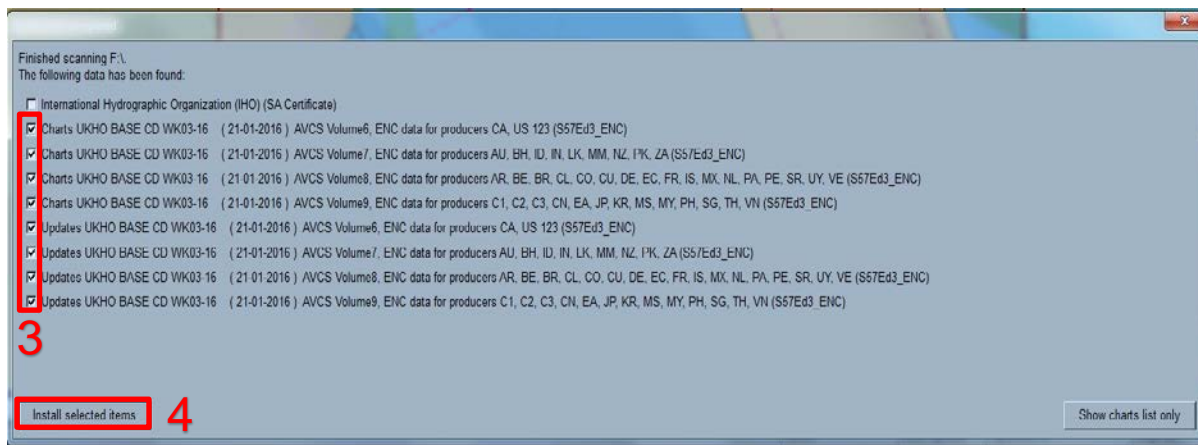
x

Finished scanning F:\.
The following data has been found:

International Hydrographic Organization (IHO) (SA Certificate)

Charts UKHO BASE CD WK03-16 ( 21-01-2016 ) AVCS Volume6, ENC data for producers CA, US 123 (S57Ed3_ENC)

Charts UKHO BASE CD WK03-16 ( 21-01-2016 ) AVCS Volume7, ENC data for producers AU, BH, ID, IN, LK, MM, NZ, PK, ZA (S57Ed3_ENC)

Charts UKHO BASE CD WK03-16 ( 21-01-2016 ) AVCS Volume8, ENC data for producers AR, BE, BR, CL, CO, CU, DE, EC, FR, IS, MX, NL, PA, PE, SR, UY, VE (S57Ed3_ENC)

Charts UKHO BASE CD WK03-16 ( 21-01-2016 ) AVCS Volume9, ENC data for producers C1, C2, C3, CN, EA, JP, KR, MS, MY, PH, SG, TH, VN (S57Ed3_ENC)

Updates UKHO BASE CD WK03-16 ( 21-01-2016 ) AVCS Volume6, ENC data for producers CA, US 123 (S57Ed3_ENC)

Updates UKHO BASE CD WK03-16 ( 21-01-2016 ) AVCS Volume7, ENC data for producers AU, BH, ID, IN, LK, MM, NZ, PK, ZA (S57Ed3_ENC)

Updates UKHO BASE CD WK03-16 ( 21-01-2016 ) AVCS Volume8, ENC data for producers AR, BE, BR, CL, CO, CU, DE, EC, FR, IS, MX, NL, PA, PE, SR, UY, VE (S57Ed3_ENC)

Updates UKHO BASE CD WK03-16 ( 21-01-2016 ) AVCS Volume9, ENC data for producers C1, C2, C3, CN, EA, JP, KR, MS, MY, PH, SG, TH, VN (S57Ed3_ENC)

3

Install selected items

4

Show charts list only